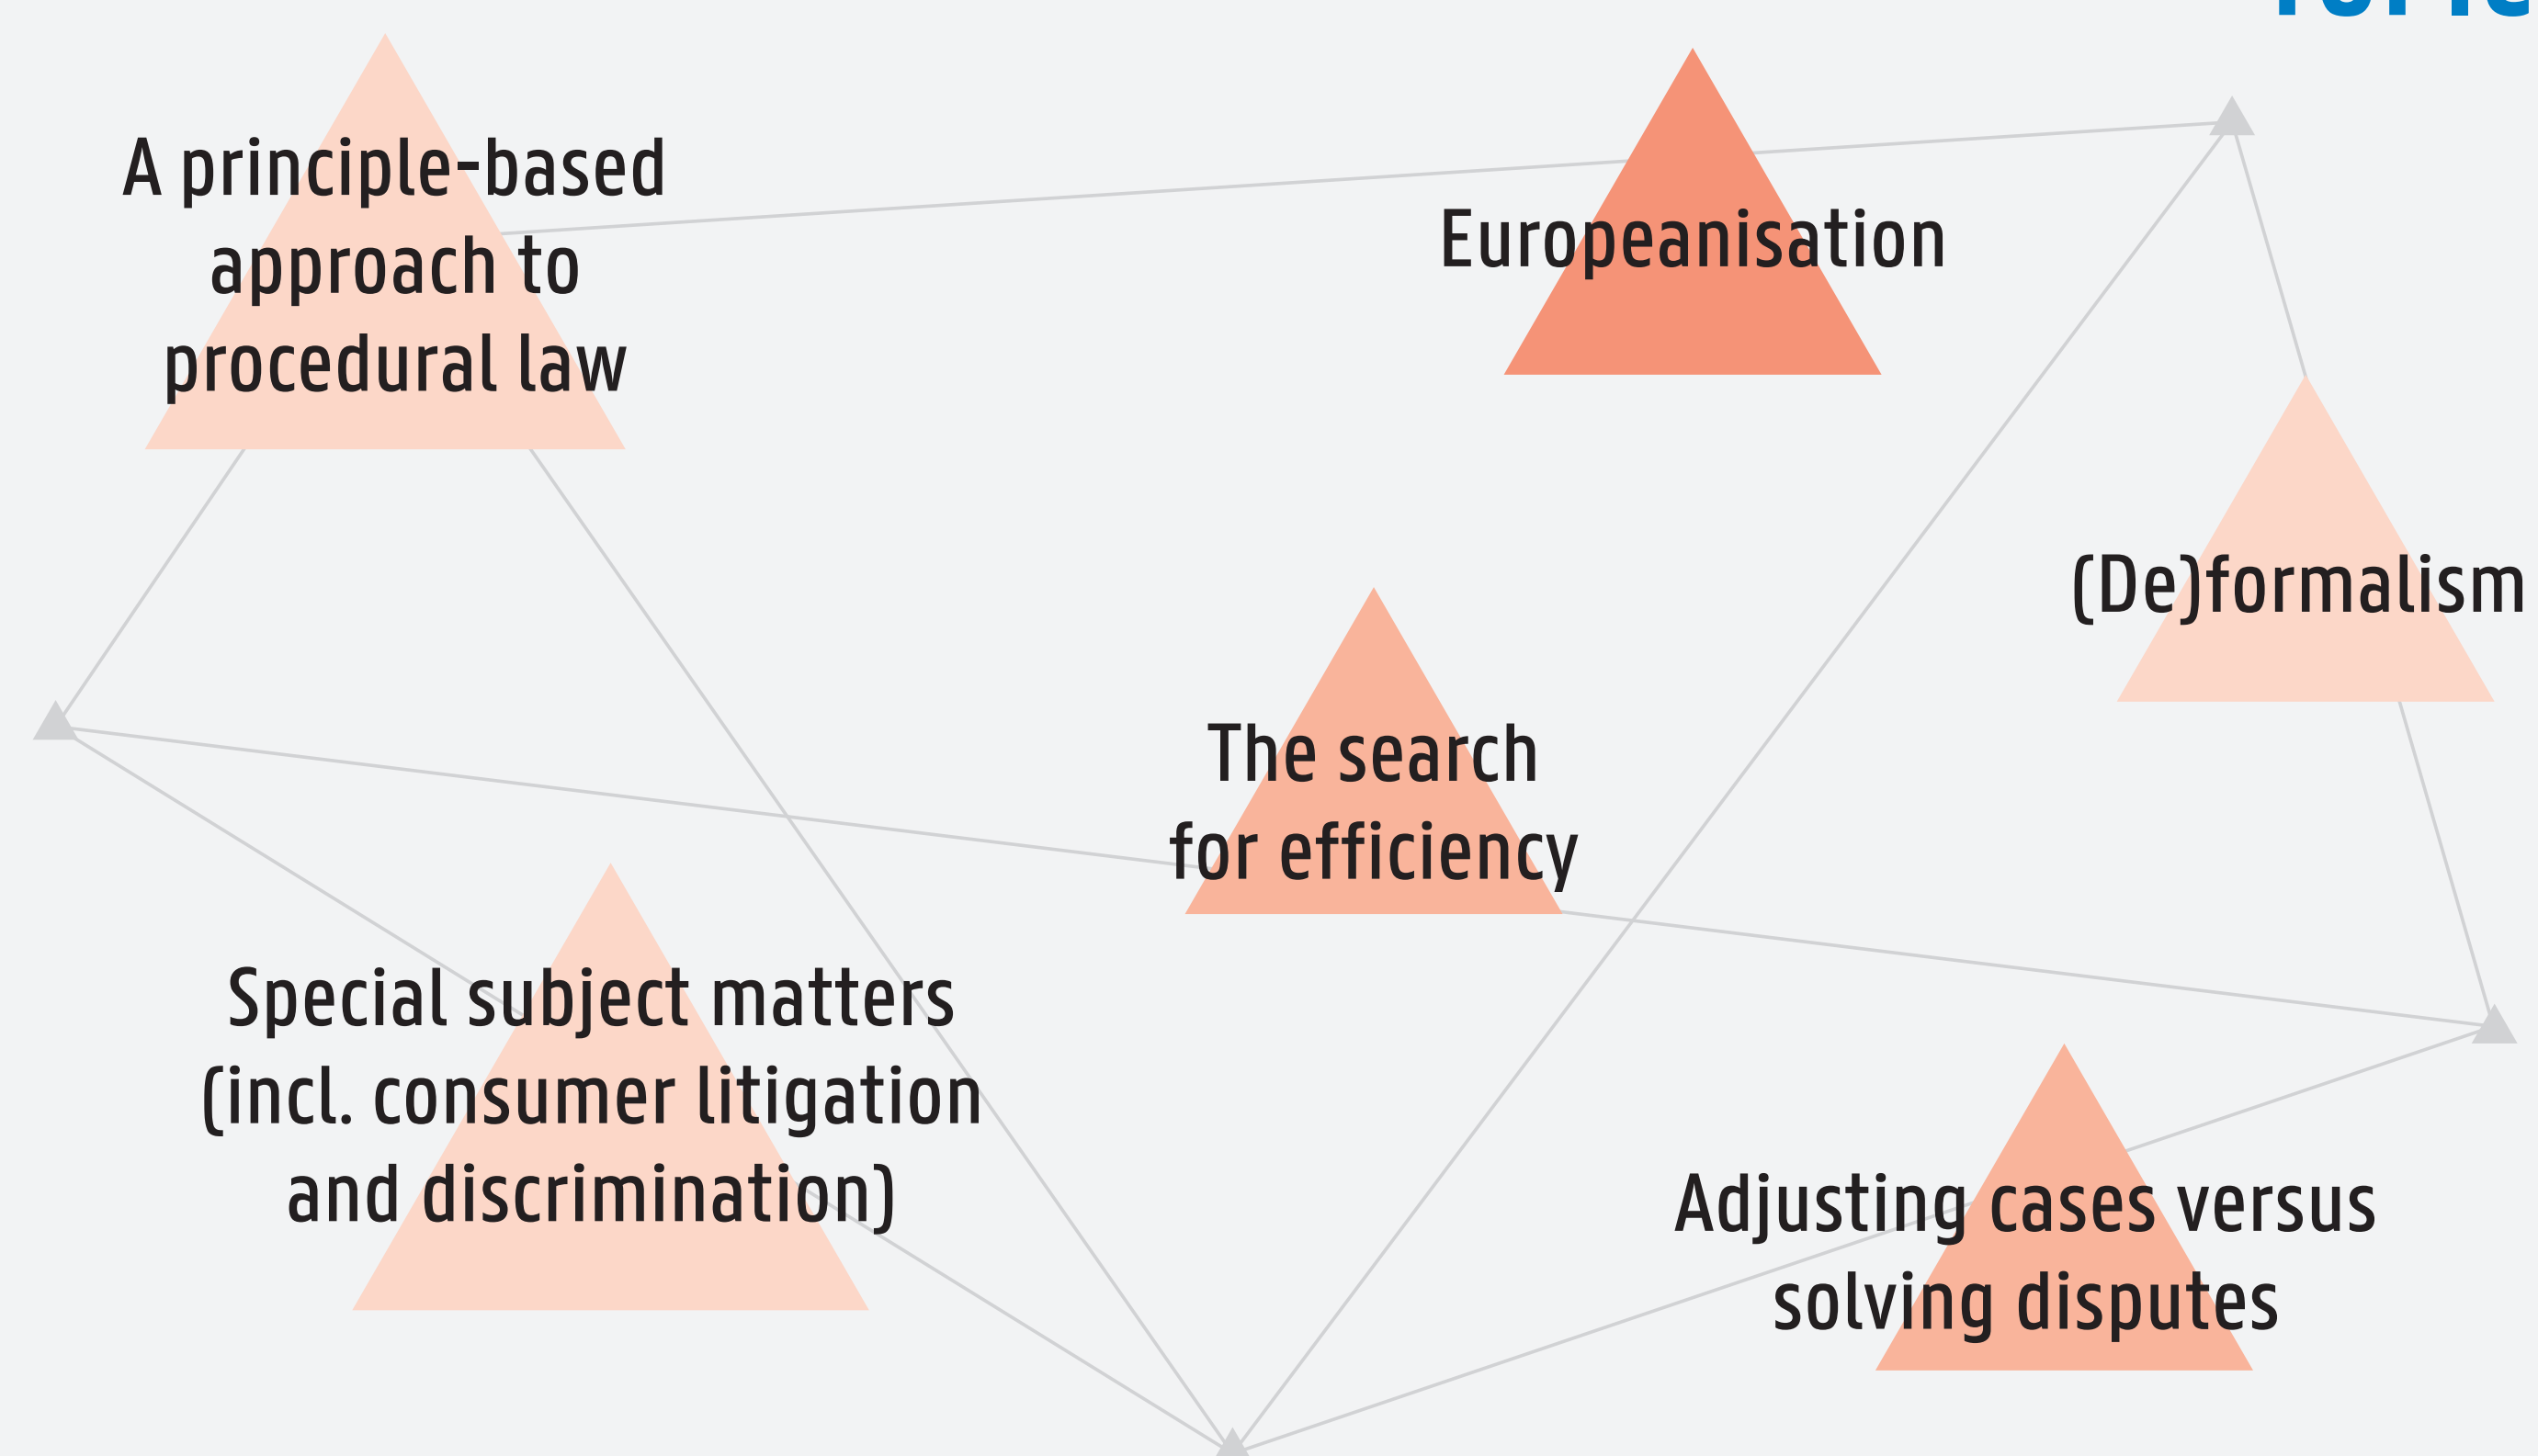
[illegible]

A principle-based approach to procedural law

Europeanisation

(De)formalism

The search for efficiency

Special subject matters (incl. consumer litigation and discrimination)

Adjusting cases versus solving disputes